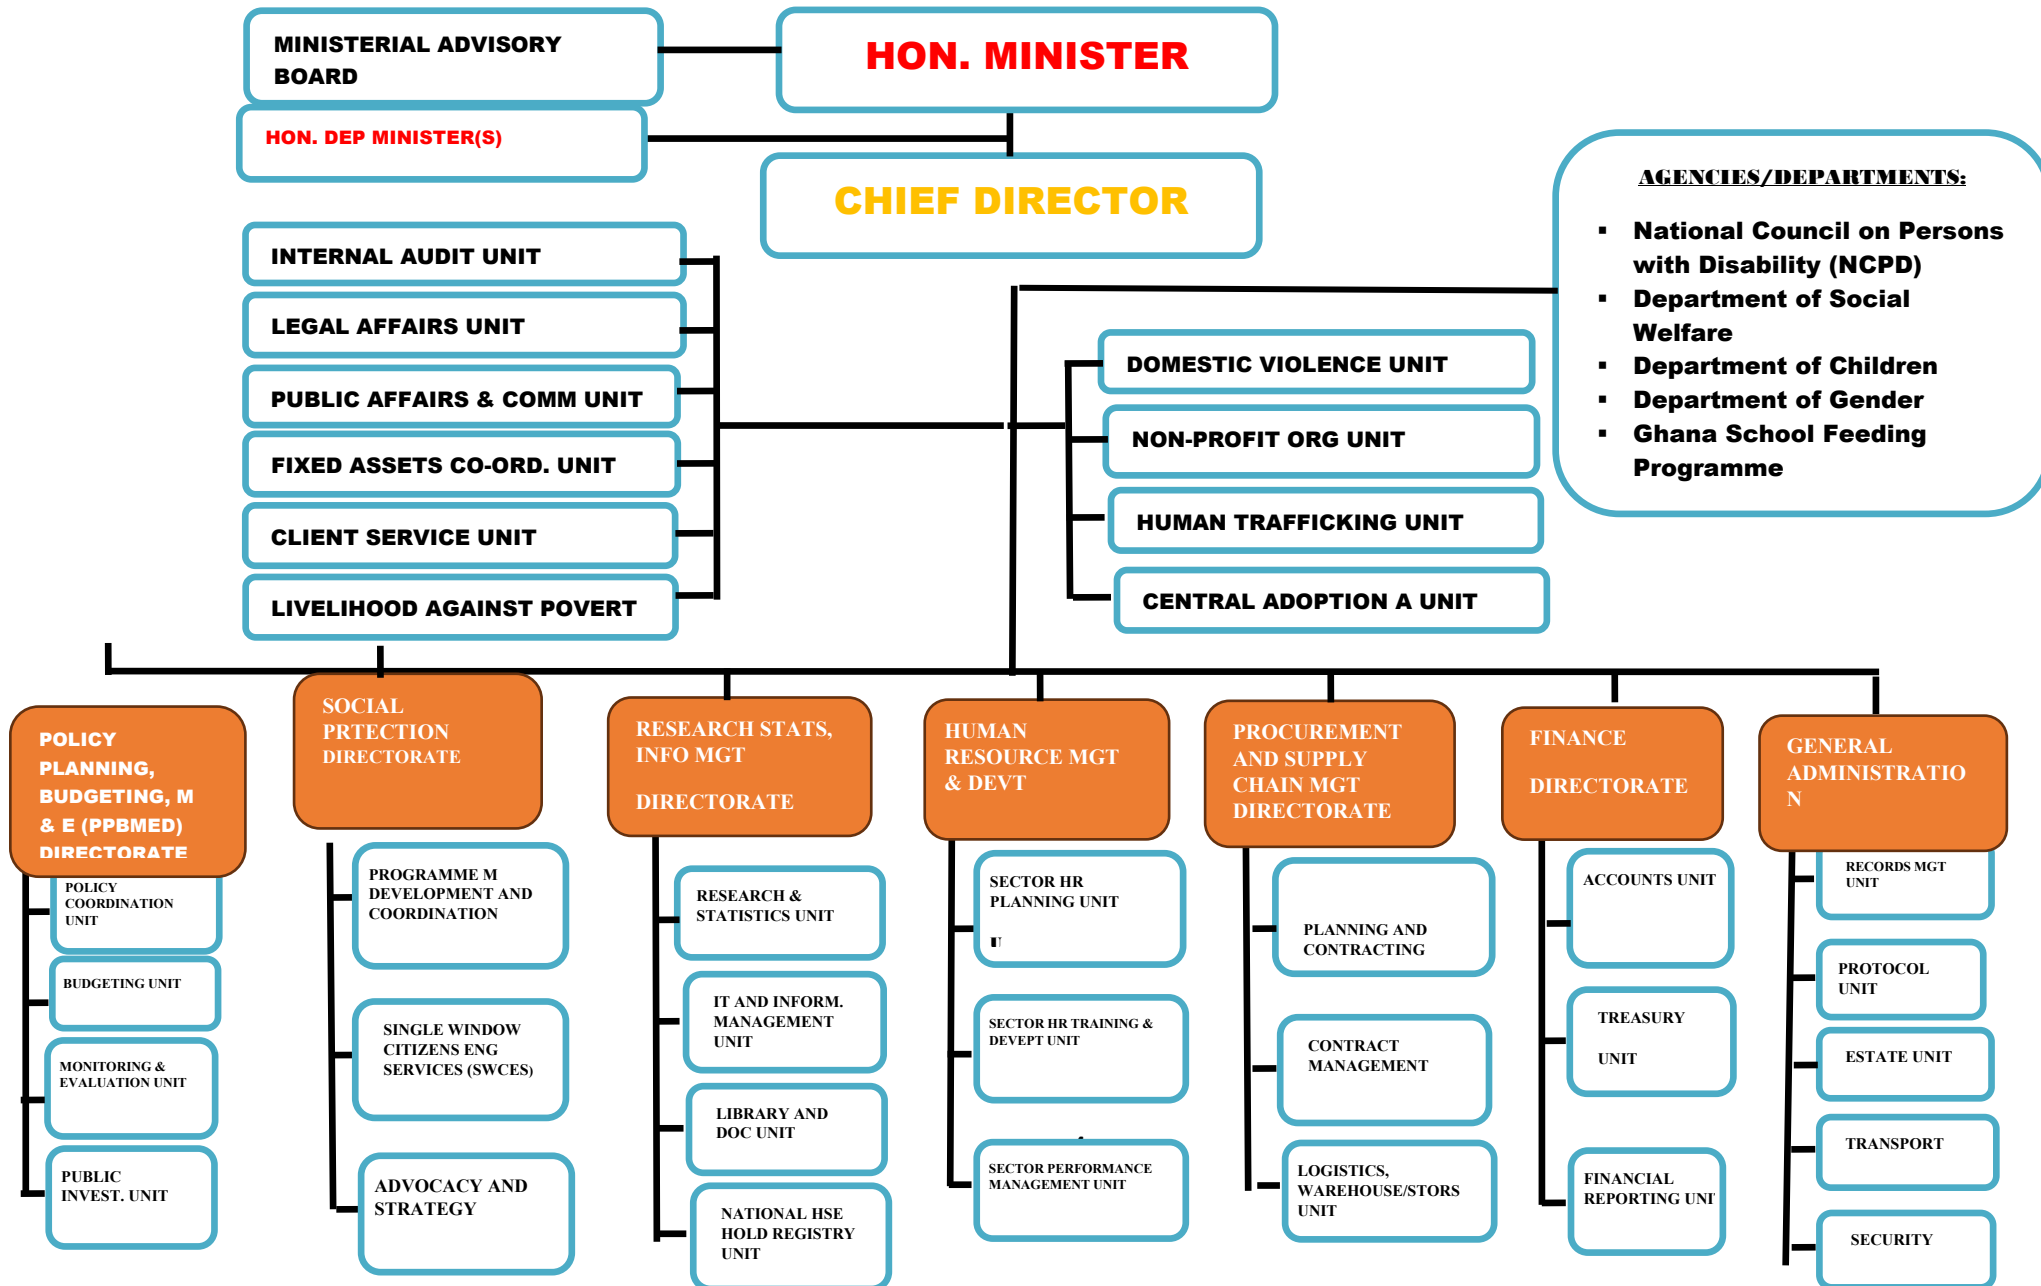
MINISTERIAL ADVISORY BOARD

HON. MINISTER

HON. DEP MINISTER(S)

CHIEF DIRECTOR

AGENCIES/DEPARTMENTS:

- National Council on Persons with Disability (NCPD)
- Department of Social Welfare
- Department of Children
- Department of Gender
- Ghana School Feeding Programme

INTERNAL AUDIT UNIT

LEGAL AFFAIRS UNIT

PUBLIC AFFAIRS & COMM UNIT

FIXED ASSETS CO-ORD. UNIT

CLIENT SERVICE UNIT

LIVELIHOOD AGAINST POVERT

DOMESTIC VIOLENCE UNIT

NON-PROFIT ORG UNIT

HUMAN TRAFFICKING UNIT

CENTRAL ADOPTION A UNIT

POLICY PLANNING, BUDGETING, M & E (PPBMED) DIRECTORATE

POLICY COORDINATION UNIT

BUDGETING UNIT

MONITORING & EVALUATION UNIT

PUBLIC INVEST. UNIT

SOCIAL PRTECTION DIRECTORATE

PROGRAMME M DEVELOPMENT AND COORDINATION

SINGLE WINDOW CITIZENS ENG SERVICES (SWCES)

ADVOCACY AND STRATEGY

RESEARCH STATS, INFO MGT DIRECTORATE

RESEARCH & STATISTICS UNIT

IT AND INFORM. MANAGEMENT UNIT

LIBRARY AND DOC UNIT

NATIONAL HSE HOLD REGISTRY UNIT

HUMAN RESOURCE MGT & DEVT

SECTOR HR PLANNING UNIT

SECTOR HR TRAINING & DEVEPT UNIT

SECTOR PERFORMANCE MANAGEMENT UNIT

PROCUREMENT AND SUPPLY CHAIN MGT DIRECTORATE

PLANNING AND CONTRACTING

CONTRACT MANAGEMENT

LOGISTICS, WAREHOUSE/STORS UNIT

FINANCE DIRECTORATE

ACCOUNTS UNIT

TREASURY UNIT

FINANCIAL REPORTING UNI

GENERAL ADMINISTRATIO N

RECORDS MGT UNIT

PROTOCOL UNIT

ESTATE UNIT

TRANSPORT

SECURITY